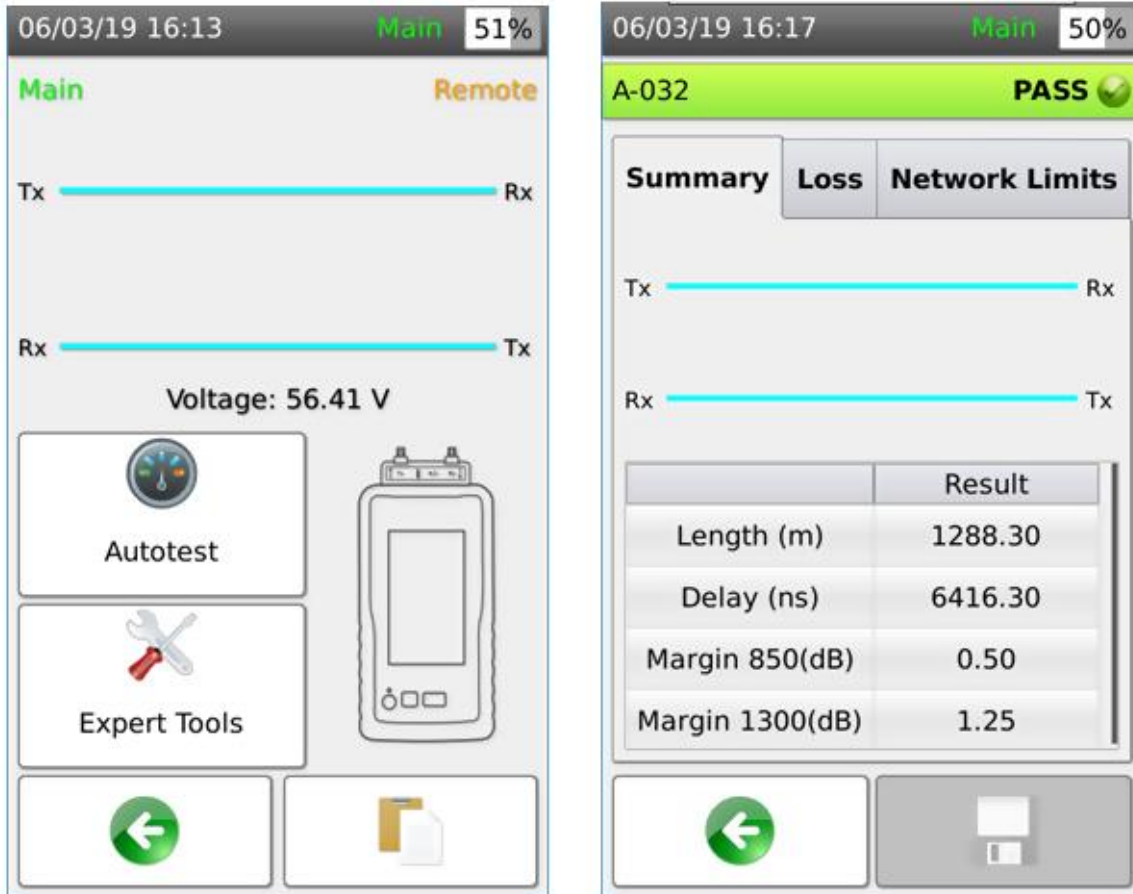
06/03/19 16:13 Main 51%

Main Remote

Tx Rx

Rx Tx

Voltage: 56.41 V

Autotest

Expert Tools

06/03/19 16:17 Main 50%

A-032 PASS

Summary Loss Network Limits

Tx Rx

Rx Tx

| | Result |
|---|---|
| Length (m) | 1288.30 |
| Delay (ns) | 6416.30 |
| Margin 850(dB) | 0.50 |
| Margin 1300(dB) | 1.25 |